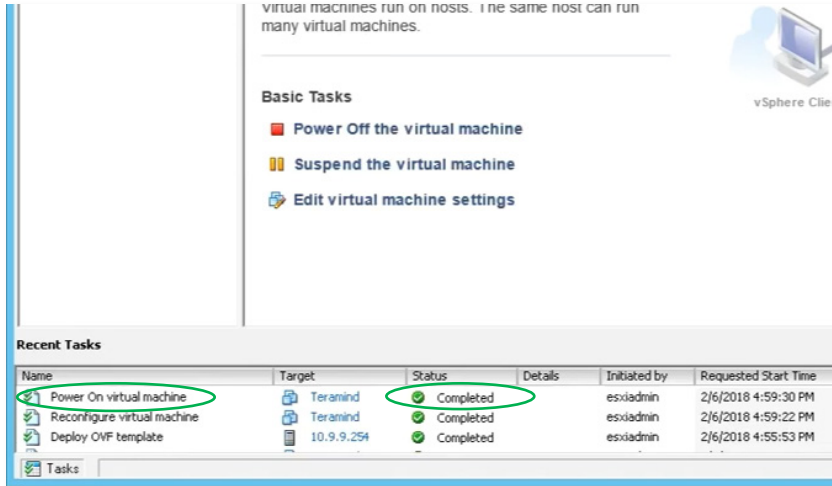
Virtual machines run on hosts. The same host can run many virtual machines.

vSphere Clie

Basic Tasks

Power Off the virtual machine

Suspend the virtual machine

Edit virtual machine settings

Recent Tasks

| Name | Target | Status | Details | Initiated by | Requested Start Time |
|---|---|---|---|---|---|
| Power On virtual machine | Teramind | Completed | | esxiadmin | 2/6/2018 4:59:30 PM |
| Reconfigure virtual machine | Teramind | Completed | | esxiadmin | 2/6/2018 4:59:22 PM |
| Deploy OVF template | 10.9.9.254 | Completed | | esxiadmin | 2/6/2018 4:55:53 PM |

Tasks